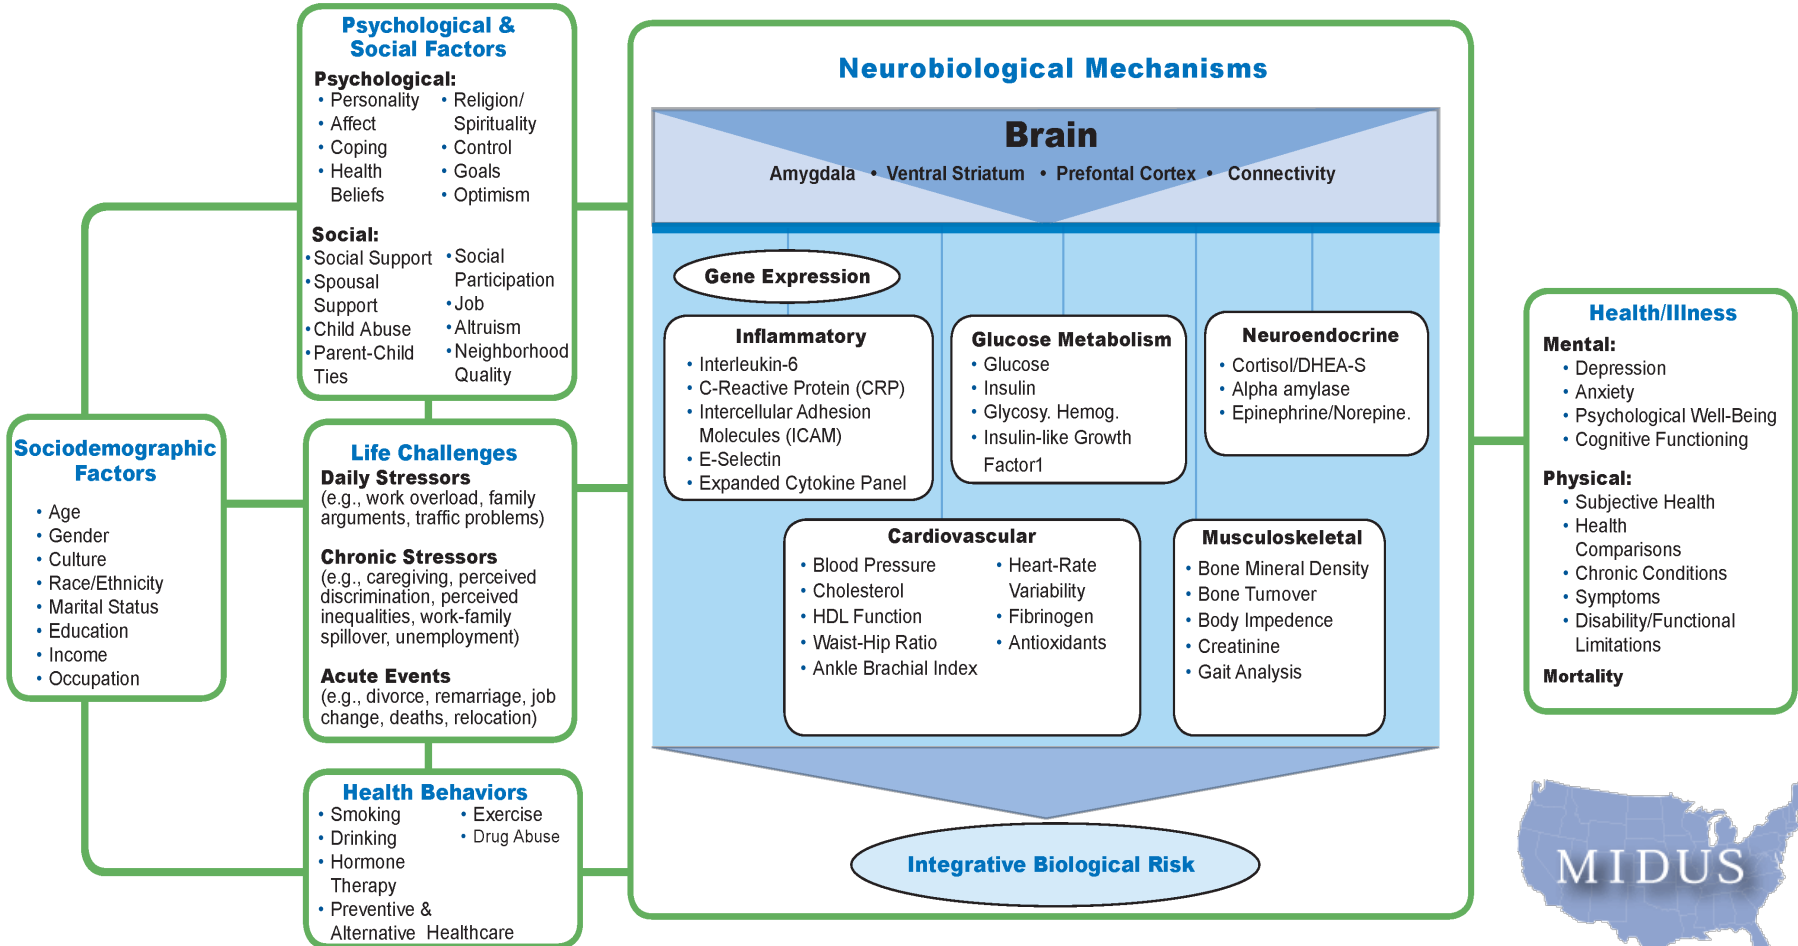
Sociodemographic Factors
• Age
• Gender
• Culture
• Race/Ethnicity
• Marital Status
• Education
• Income
• Occupation

Psychological & Social Factors

Psychological:
• Personality
• Affect
• Coping
• Health Beliefs
• Religion/ Spirituality
• Control
• Goals
• Optimism

Social:
• Social Support
• Spousal Support
• Child Abuse
• Parent-Child Ties
• Social Participation
• Job
• Altruism
• Neighborhood Quality

Life Challenges
Daily Stressors
(e.g., work overload, family arguments, traffic problems)

Chronic Stressors
(e.g., caregiving, perceived discrimination, perceived inequalities, work-family spillover, unemployment)

Acute Events
(e.g., divorce, remarriage, job change, deaths, relocation)

Health Behaviors
• Smoking
• Drinking
• Hormone Therapy
• Preventive & Alternative Healthcare
• Exercise
• Drug Abuse

Neurobiological Mechanisms

Brain
Amygdala • Ventral Striatum • Prefontal Cortex • Connectivity

Gene Expression

Inflammatory
• Interleukin-6
• C-Reactive Protein (CRP)
• Intercellular Adhesion Molecules (ICAM)
• E-Selectin
• Expanded Cytokine Panel

Glucose Metabolism
• Glucose
• Insulin
• Glycosy. Hemog.
• Insulin-like Growth Factor1

Neuroendocrine
• Cortisol/DHEA-S
• Alpha amylase
• Epinephrine/Norepine.

Cardiovascular
• Blood Pressure
• Cholesterol
• HDL Function
• Waist-Hip Ratio
• Ankle Brachial Index
• Heart-Rate Variability
• Fibrinogen
• Antioxidants

Musculoskeletal
• Bone Mineral Density
• Bone Turnover
• Body Impedence
• Creatinine
• Gait Analysis

Integrative Biological Risk

Health/Illness
Mental:
• Depression
• Anxiety
• Psychological Well-Being
• Cognitive Functioning

Physical:
• Subjective Health
• Health Comparisons
• Chronic Conditions
• Symptoms
• Disability/Functional Limitations

Mortality

MIDUS